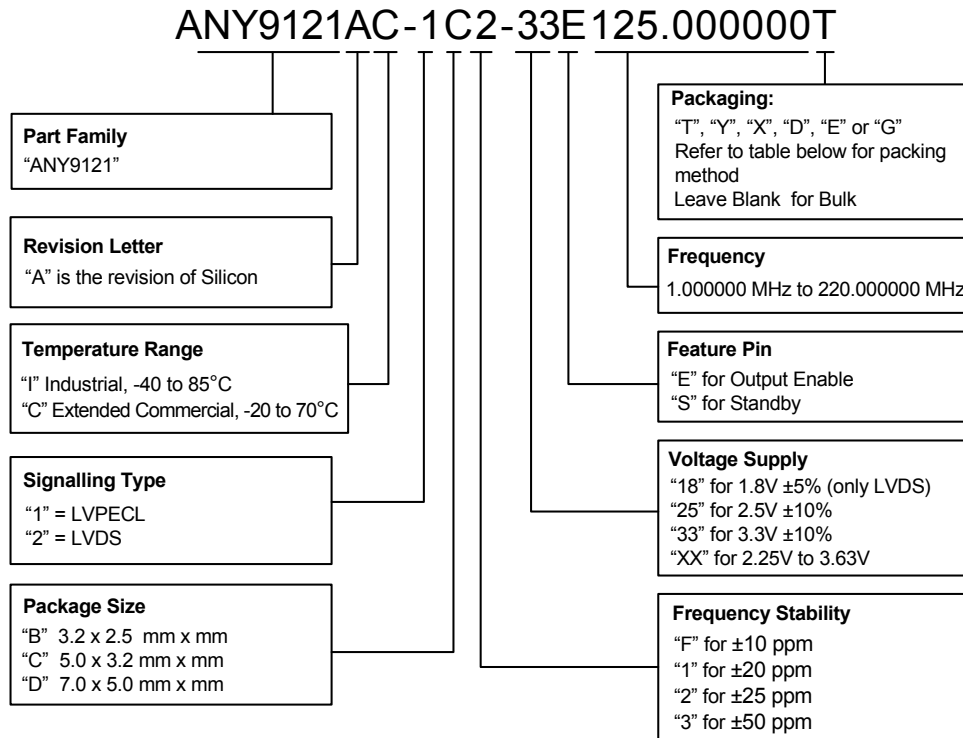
ANY9121AC-1C2-33E125.000000T

Part Family
"ANY9121"

Revision Letter
"A" is the revision of Silicon

Temperature Range
"I" Industrial, -40 to 85°C
"C" Extended Commercial, -20 to 70°C

Signalling Type
"1" = LVPECL
"2" = LVDS

Package Size
"B" 3.2 x 2.5 mm x mm
"C" 5.0 x 3.2 mm x mm
"D" 7.0 x 5.0 mm x mm

Packaging:
"T", "Y", "X", "D", "E" or "G"
Refer to table below for packing method
Leave Blank for Bulk

Frequency
1.000000 MHz to 220.000000 MHz

Feature Pin
"E" for Output Enable
"S" for Standby

Voltage Supply
"18" for 1.8V ±5% (only LVDS)
"25" for 2.5V ±10%
"33" for 3.3V ±10%
"XX" for 2.25V to 3.63V

Frequency Stability
"F" for ±10 ppm
"1" for ±20 ppm
"2" for ±25 ppm
"3" for ±50 ppm